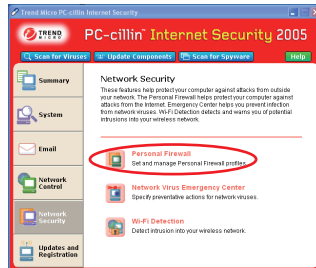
Trend Micro PC-cillin Internet Security

TREND MICRO

PC-cillin Internet Security 2005

Scan for Viruses

Update Components

Scan for Spyware

Help

Summary

System

Email

Network Control

Network Security

Updates and Registration

Network Security

These features help protect your computer against attacks from outside your network. The Personal Firewall helps protect your computer against attacks from the Internet. Emergency Center helps you prevent infection from network viruses. Wi-Fi Detection detects and warns you of potential intrusions into your wireless network.

Personal Firewall
Set and manage Personal Firewall profiles.

Network Virus Emergency Center
Specify preventative actions for network viruses.

Wi-Fi Detection
Detect intrusion into your wireless network.